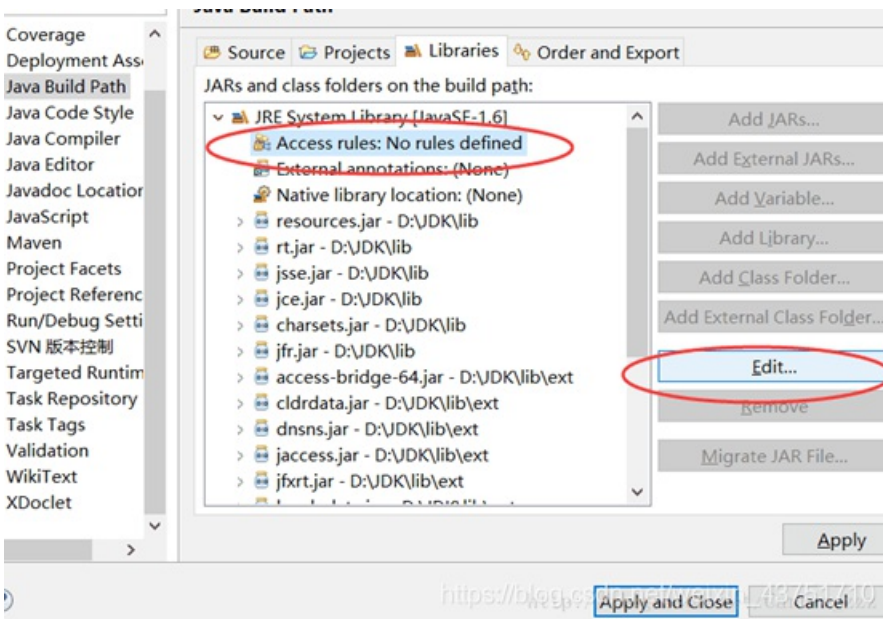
Java Build Path

Coverage
Deployment Ass
Java Build Path
Java Code Style
Java Compiler
Java Editor
Javadoc Locatio
JavaScript
Maven
Project Facets
Project Referenc
Run/Debug Setti
SVN 版本控制
Targeted Runtim
Task Repository
Task Tags
Validation
WikiText
XDoclet

Source | Projects | Libraries | Order and Export

JARs and class folders on the build path:

JRE System Library [JavaSE-1.6]
Access rules: No rules defined
External annotations: (None)
Native library location: (None)
resources.jar - D:\JDK\lib
rt.jar - D:\JDK\lib
jsse.jar - D:\JDK\lib
jce.jar - D:\JDK\lib
charsets.jar - D:\JDK\lib
jfr.jar - D:\JDK\lib
access-bridge-64.jar - D:\JDK\lib\ext
cldrdata.jar - D:\JDK\lib\ext
dnsns.jar - D:\JDK\lib\ext
jaccess.jar - D:\JDK\lib\ext
jfxrt.jar - D:\JDK\lib\ext
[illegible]

Add JARs...
Add External JARs...
Add Variable...
Add Library...
Add Class Folder...
Add External Class Folder...
Edit...
Remove
Migrate JAR File...

Apply

https://blog.csdn.net/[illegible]
Apply and Close
Cancel